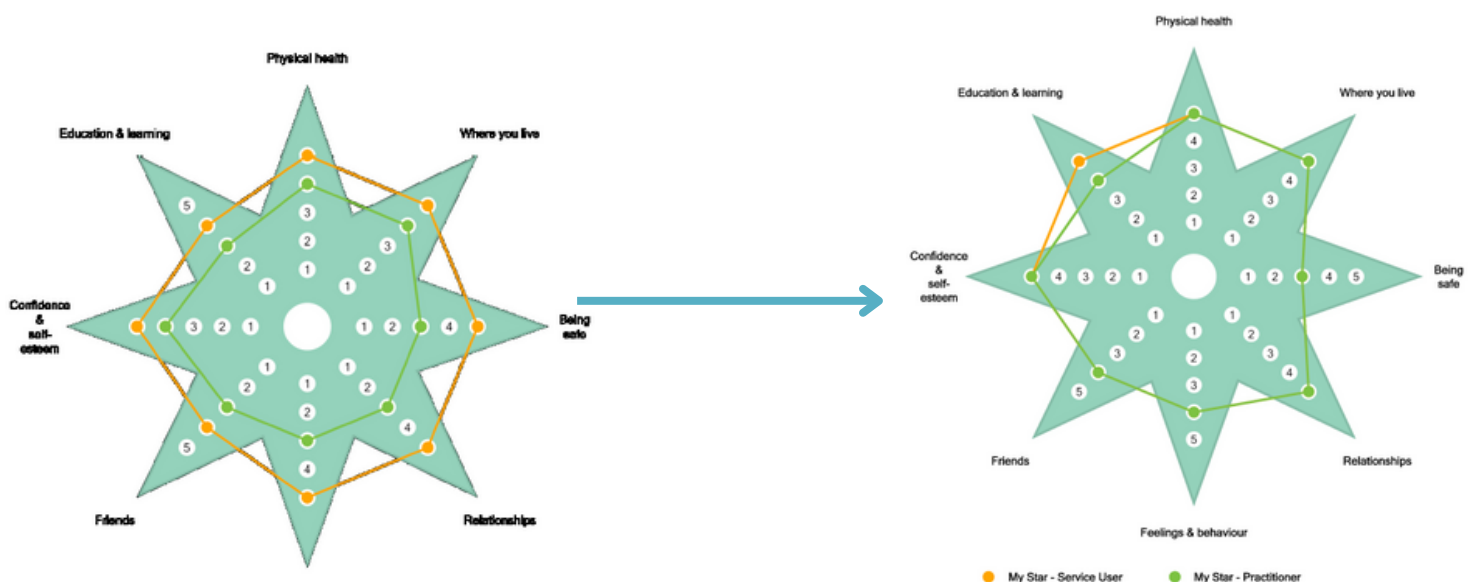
Physical health

Education & learning

Where you live

5

3

2

1

3

2

1

2

1

3

2

1

Confidence & self-esteem

3 2 1

1 2

4

Being safe

1

2

1

2

1

2

1

2

5

4

4

5

Friends

Relationships

Physical health

Education & learning

Where you live

4

3

2

1

3

2

1

4

3

2

1

Confidence & self-esteem

4 3 2 1

1 2

4 5

Being safe

1

2

3

1

2

3

4

1

2

3

5

5

Friends

Relationships

Feelings & behaviour

My Star - Service User

My Star - Practitioner